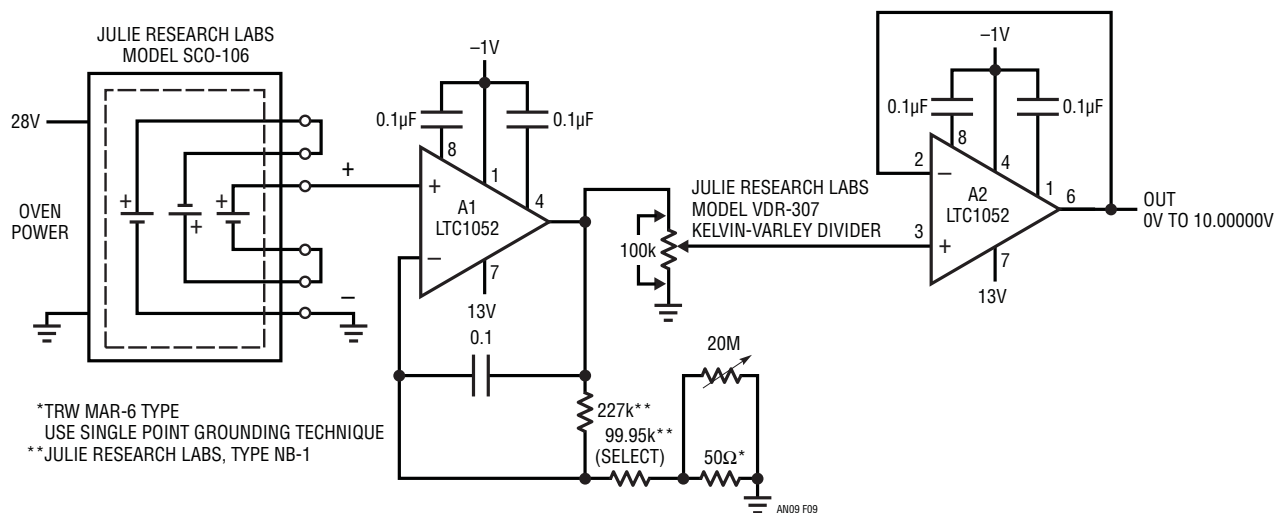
JULIE RESEARCH LABS
MODEL SCO-106

28V

OVEN
POWER

+

+

+

–

–1V

0.1µF

0.1µF

8

1

+

A1
LTC1052

4

–

7

13V

0.1

227k**

99.95k**
(SELECT)

20M

50Ω*

JULIE RESEARCH LABS
MODEL VDR-307
KELVIN-VARLEY DIVIDER

100k

–1V

0.1µF

0.1µF

8

4

2

–

A2
LTC1052

1

6

3

+

7

13V

OUT
0V TO 10.00000V

*TRW MAR-6 TYPE
USE SINGLE POINT GROUNDING TECHNIQUE
**JULIE RESEARCH LABS, TYPE NB-1

AN09 F09